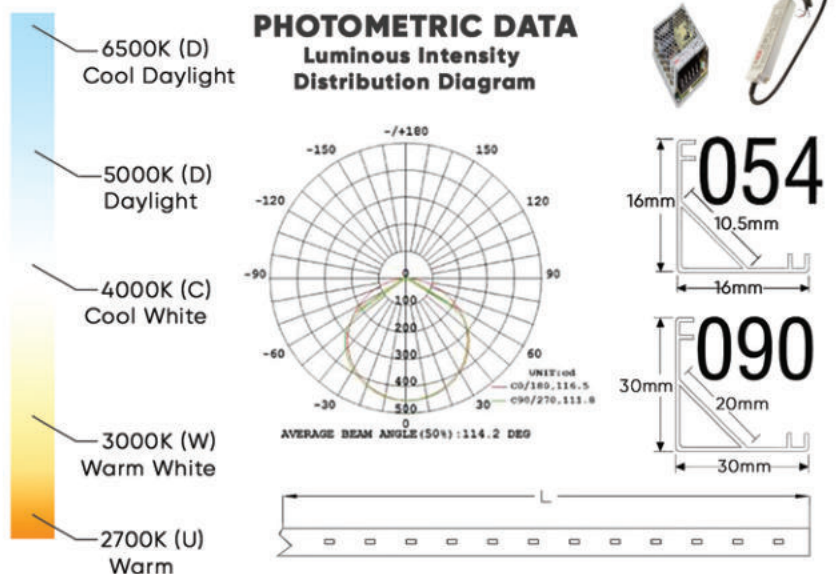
6500K (D)
Cool Daylight

5000K (D)
Daylight

4000K (C)
Cool White

3000K (W)
Warm White

2700K (U)
Warm

PHOTOMETRIC DATA
Luminous Intensity
Distribution Diagram

-/+180
-150
150
-120
120
-90
90
-60
60
-30
30
0
0
100
200
300
400
500
UNIT:cd
C0/180,116.5
C90/270,111.8
AVERAGE BEAM ANGLE(50%):114.2 DEG

054
16mm
10.5mm
16mm

090
30mm
20mm
30mm

L